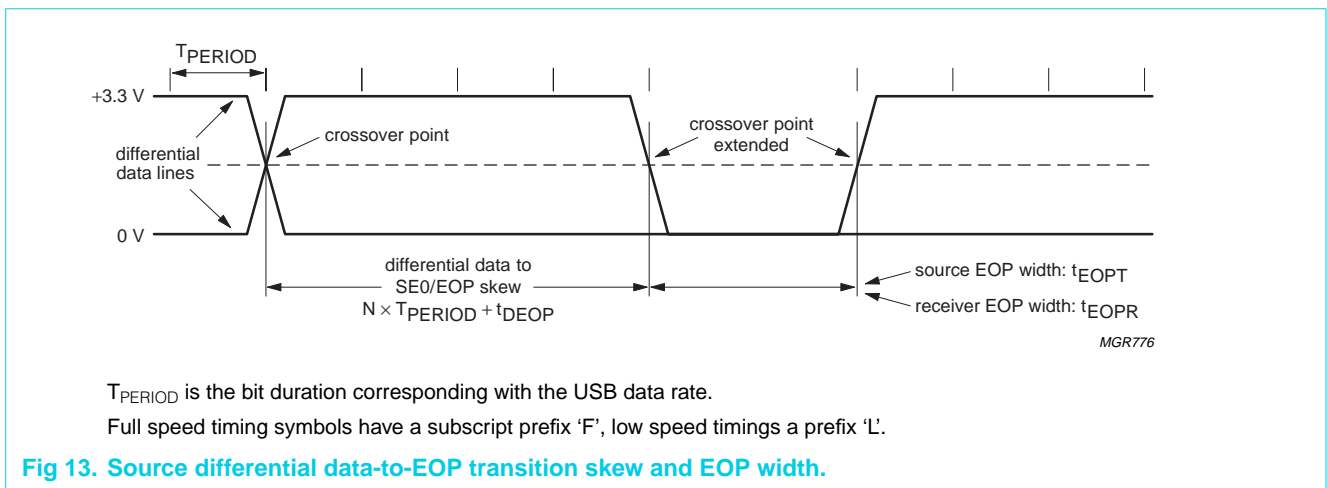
$T_{PERIOD}$

+3.3 V

differential data lines

0 V

crossover point

crossover point extended

differential data to SE0/EOP skew

$N \times T_{PERIOD} + t_{DEOP}$

source EOP width: $t_{EOPT}$

receiver EOP width: $t_{EOPR}$

MGR776

$T_{PERIOD}$ is the bit duration corresponding with the USB data rate.

Full speed timing symbols have a subscript prefix ‘F’, low speed timings a prefix ‘L’.

Fig 13. Source differential data-to-EOP transition skew and EOP width.